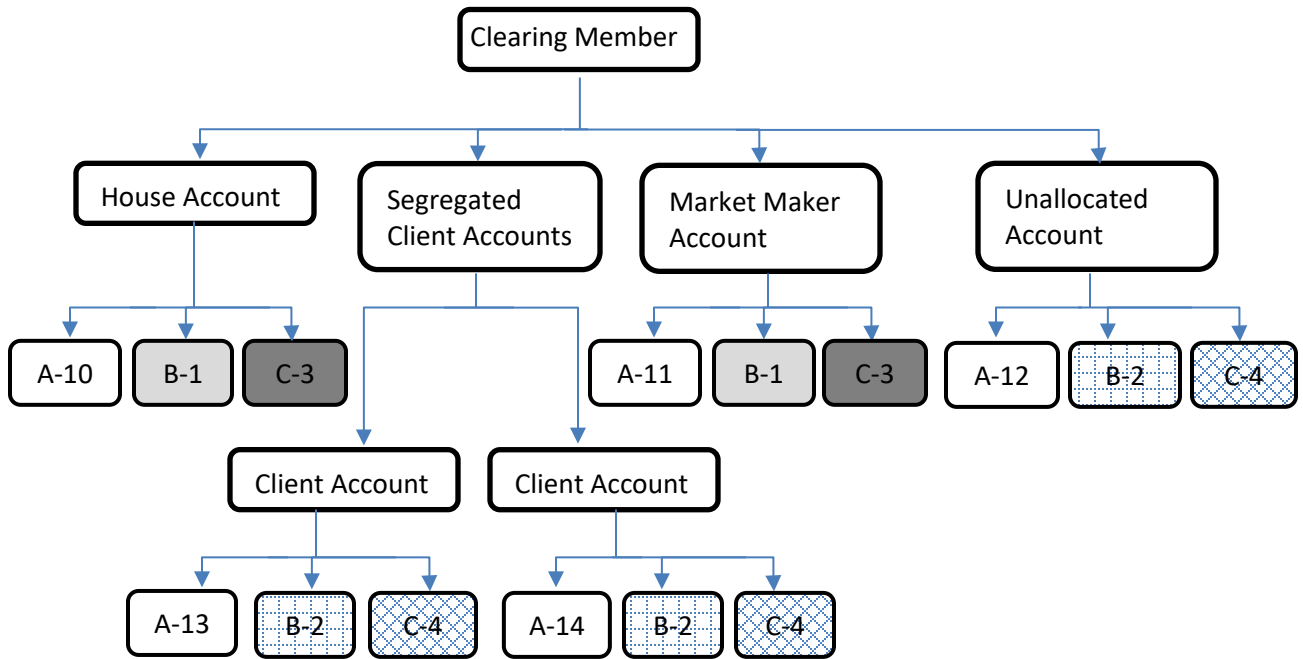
Clearing Member

House Account

A-10 B-1 C-3

Segregated Client Accounts

Client Account

A-13 B-2 C-4

Client Account

A-14 B-2 C-4

Market Maker Account

A-11 B-1 C-3

Unallocated Account

A-12 B-2 C-4